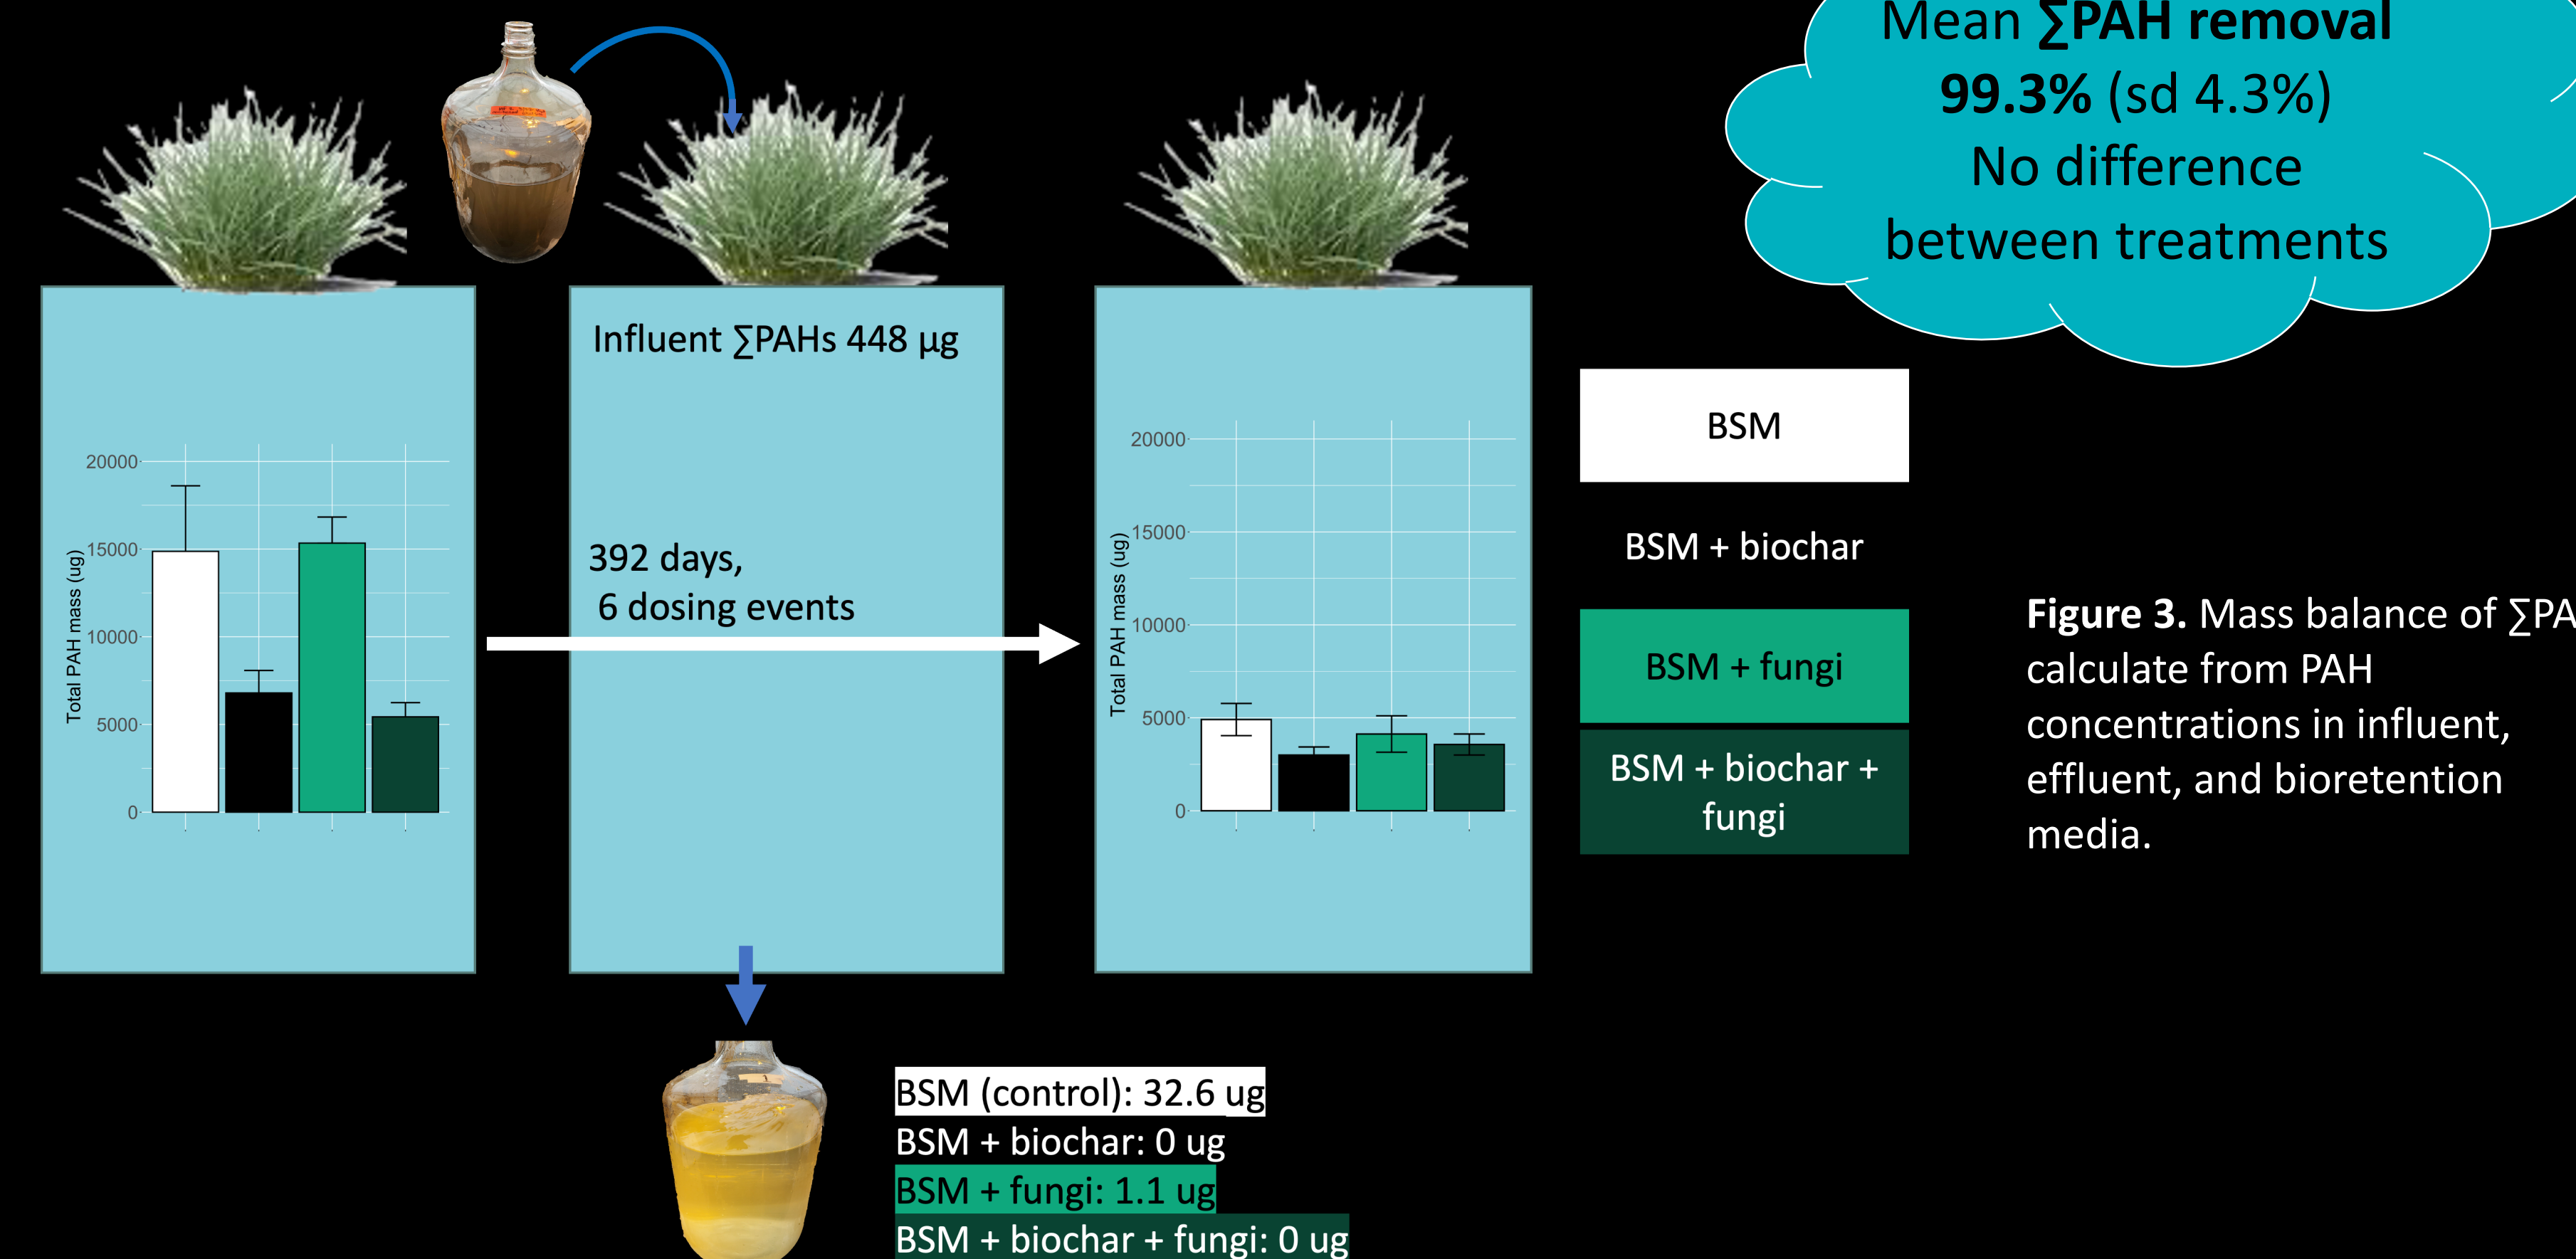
Mean ∑PAH removal
99.3% (sd 4.3%)
No difference between treatments

20000
15000
10000
5000
0
Total PAH mass (ug)

Influent ∑PAHs 448 µg

392 days,
6 dosing events

20000
15000
10000
5000
0
Total PAH mass (ug)

BSM

BSM + biochar

BSM + fungi

BSM + biochar + fungi

Figure 3. Mass balance of ∑PA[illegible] calculate from PAH concentrations in influent, effluent, and bioretention media.

BSM (control): 32.6 ug
BSM + biochar: 0 ug
BSM + fungi: 1.1 ug
BSM + biochar + fungi: 0 ug